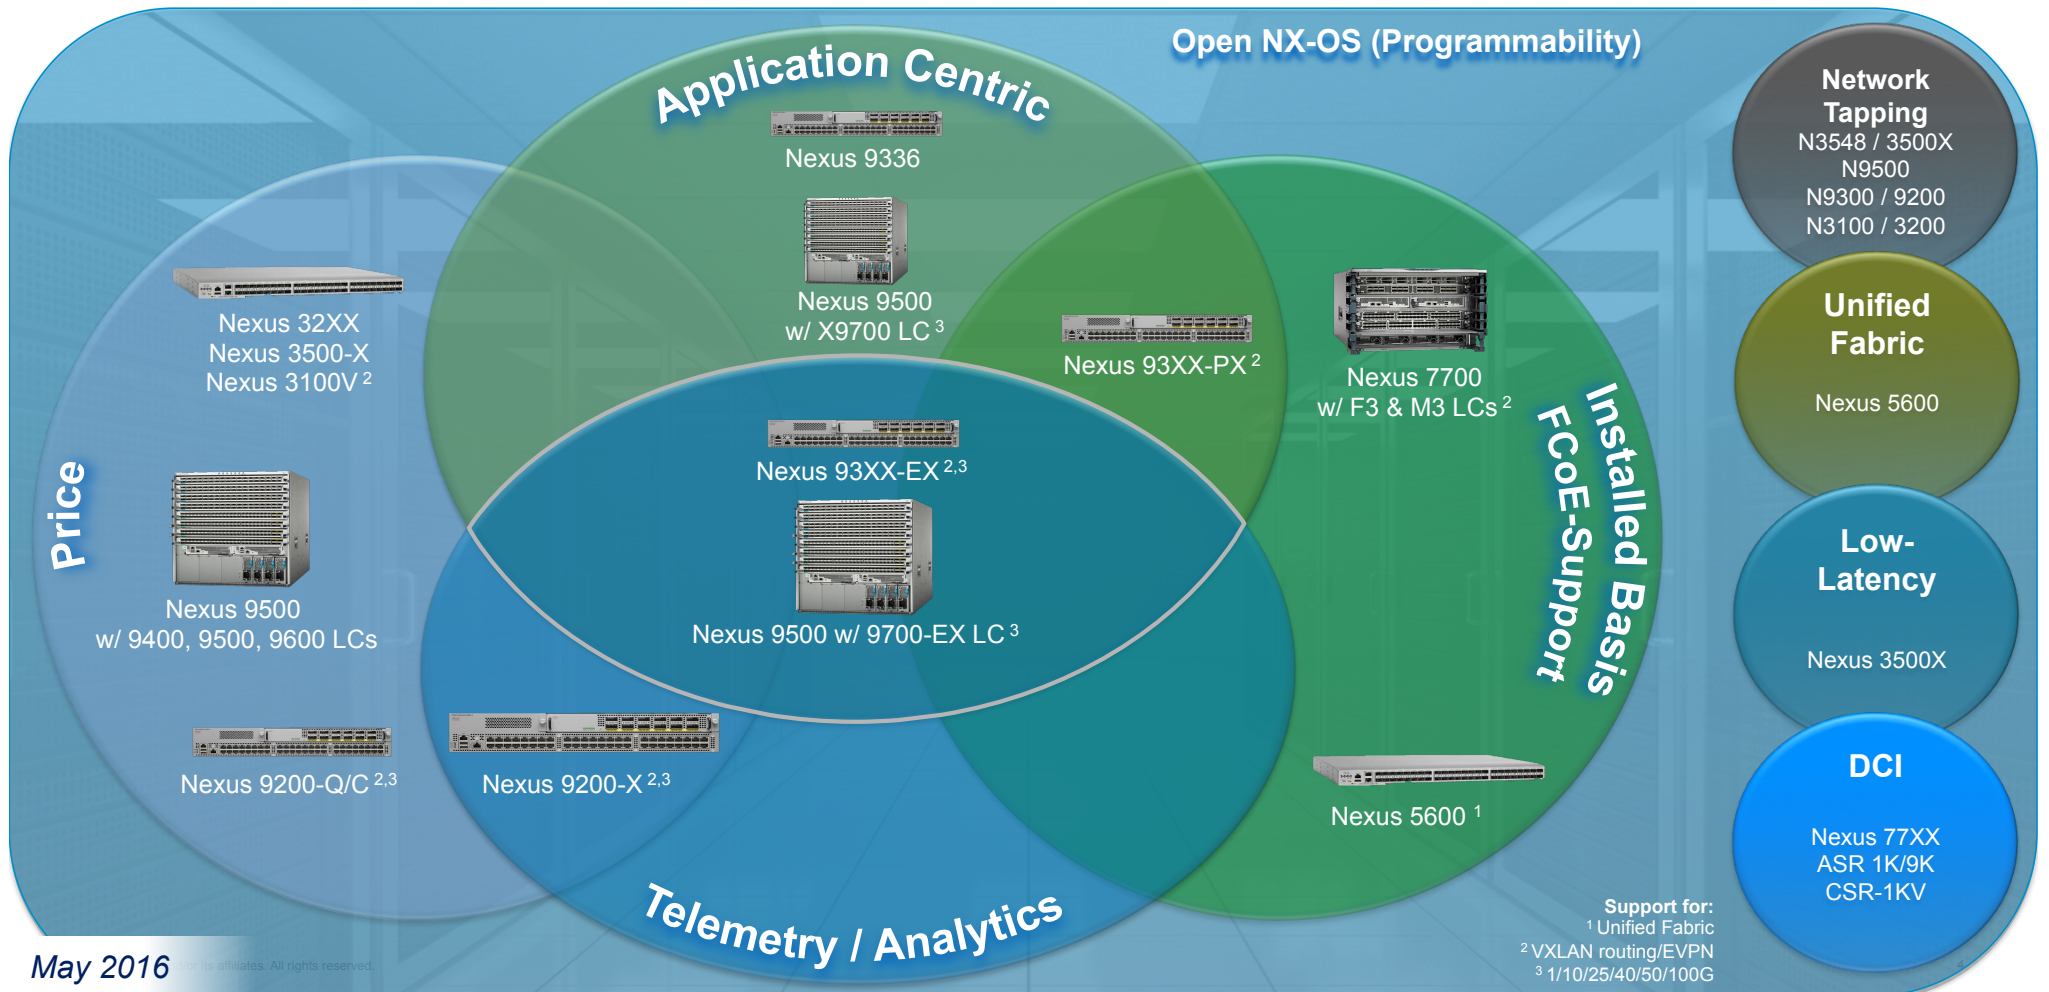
Open NX-OS (Programmability)

Application Centric

Nexus 9336

Nexus 9500 w/ X9700 LC $^{3}$

Nexus 93XX-PX $^{2}$

Nexus 32XX
Nexus 3500-X
Nexus 3100V $^{2}$

Price

Nexus 9500 w/ 9400, 9500, 9600 LCs

Nexus 93XX-EX $^{2,3}$

Nexus 9500 w/ 9700-EX LC $^{3}$

Nexus 7700 w/ F3 & M3 LCs $^{2}$

Installed Basis
FCoE-Support

Nexus 9200-Q/C $^{2,3}$

Nexus 9200-X $^{2,3}$

Nexus 5600 $^{1}$

Telemetry / Analytics

Network Tapping
N3548 / 3500X
N9500
N9300 / 9200
N3100 / 3200

Unified Fabric
Nexus 5600

Low-Latency
Nexus 3500X

DCI
Nexus 77XX
ASR 1K/9K
CSR-1KV

Support for:
$^{1}$ Unified Fabric
$^{2}$ VXLAN routing/EVPN
$^{3}$ 1/10/25/40/50/100G

May 2016

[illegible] or its affiliates. All rights reserved.